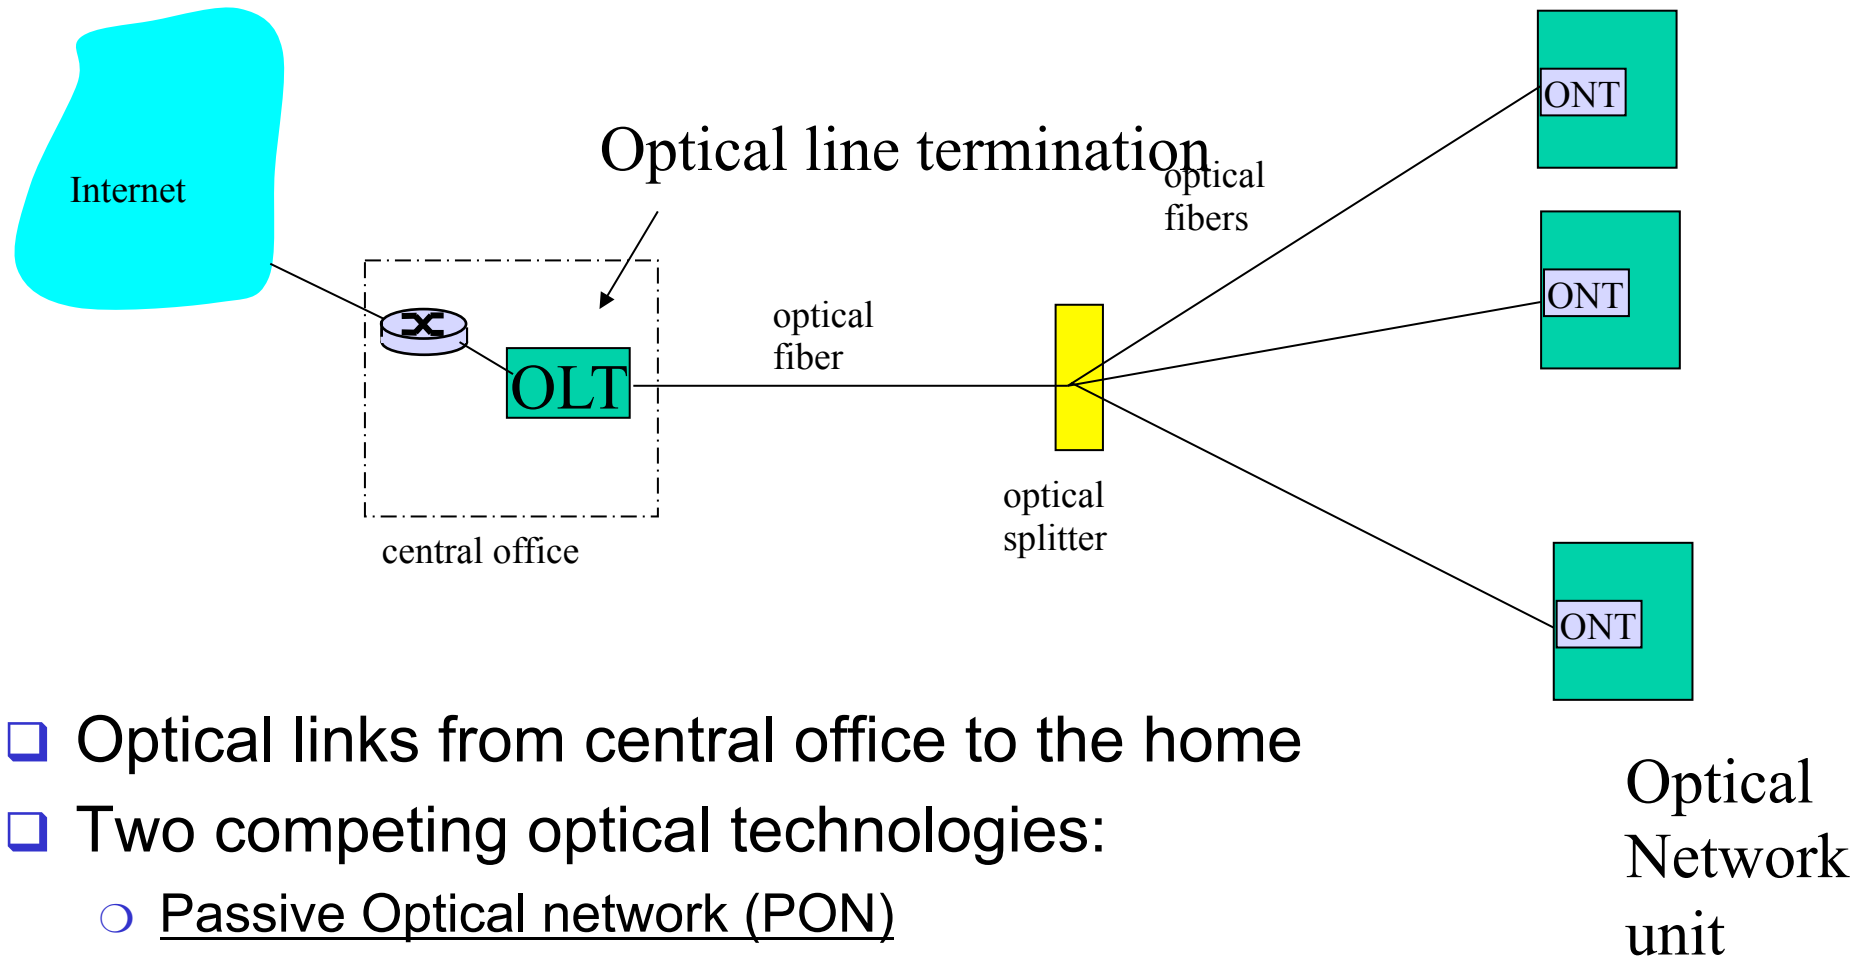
Internet

Optical line termination

optical fibers

ONT

ONT

optical fiber

OLT

central office

optical splitter

ONT

❑ Optical links from central office to the home

❑ Two competing optical technologies:

○ Passive Optical network (PON)

Optical Network unit